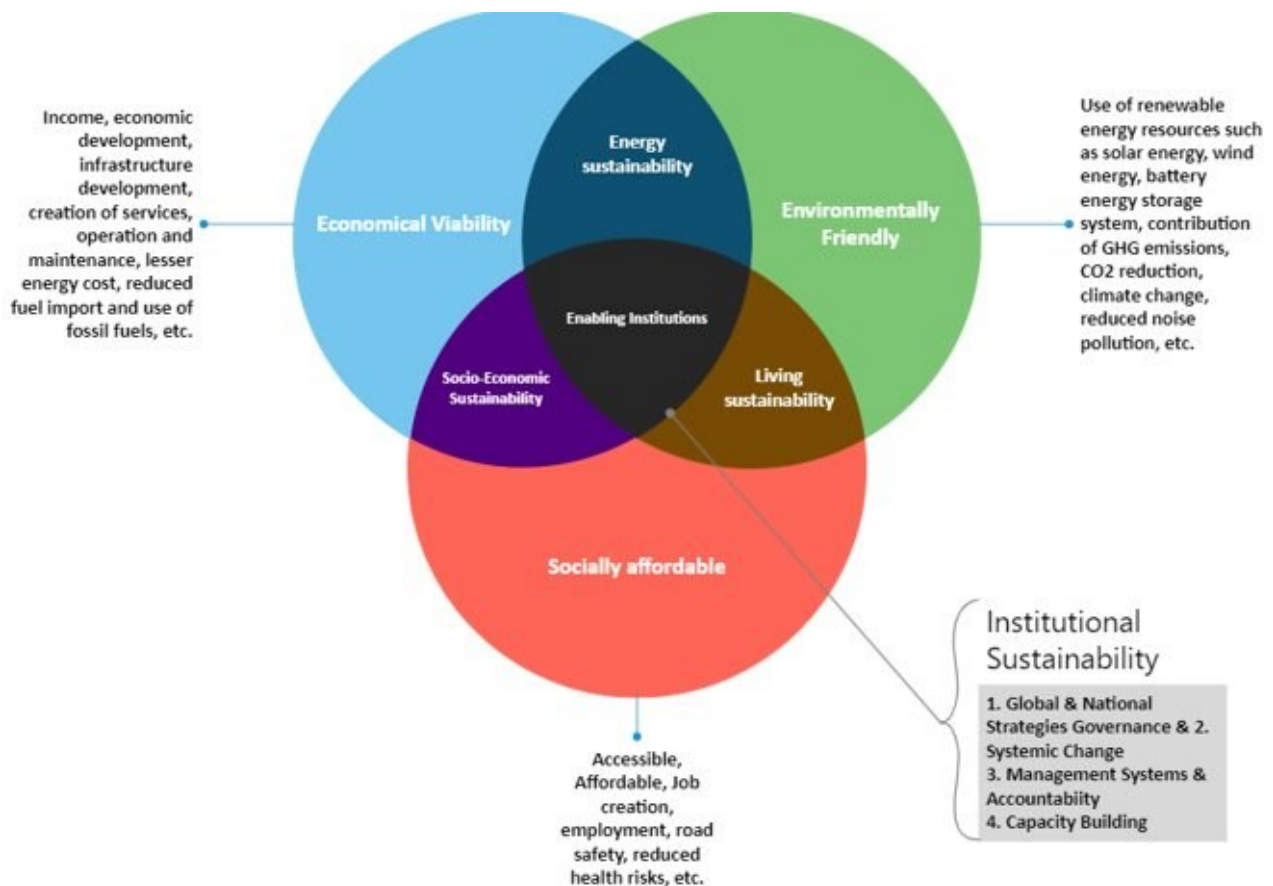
Income, economic development, infrastructure development, creation of services, operation and maintenance, lesser energy cost, reduced fuel import and use of fossil fuels, etc.

Economical Viability

Energy sustainability

Environmentally Friendly

Use of renewable energy resources such as solar energy, wind energy, battery energy storage system, contribution of GHG emissions, CO2 reduction, climate change, reduced noise pollution, etc.

Enabling Institutions

Socio-Economic Sustainability

Living sustainability

Socially affordable

Accessible, Affordable, Job creation, employment, road safety, reduced health risks, etc.

Institutional Sustainability

1. Global & National Strategies Governance & 2. Systemic Change
3. Management Systems & Accountabiity
4. Capacity Building